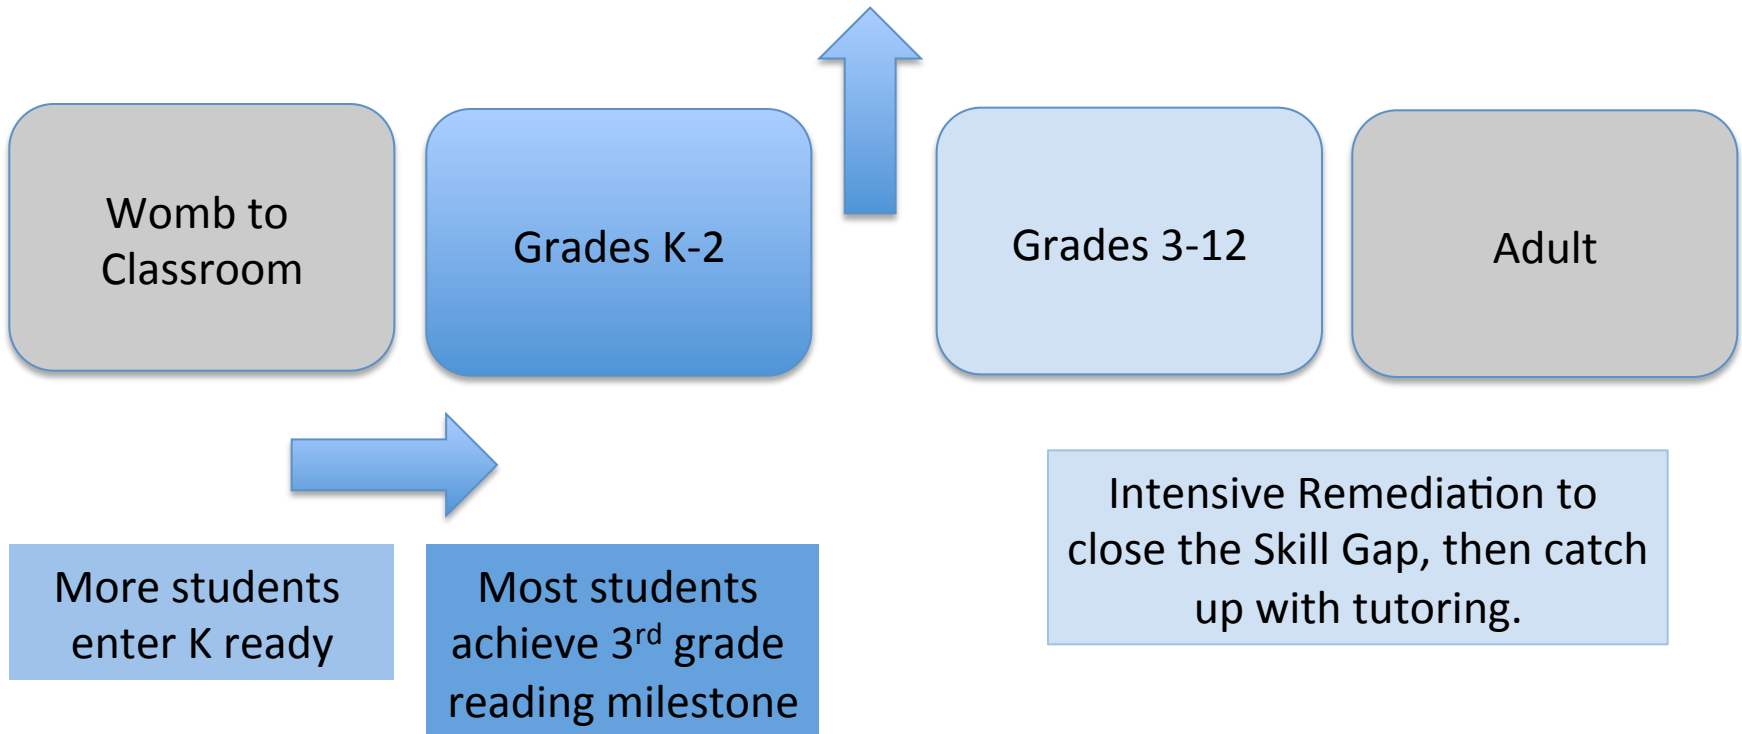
Womb to Classroom

Grades K-2

Grades 3-12

Adult

More students enter K ready

Most students achieve 3$^{rd}$ grade reading milestone

Intensive Remediation to close the Skill Gap, then catch up with tutoring.